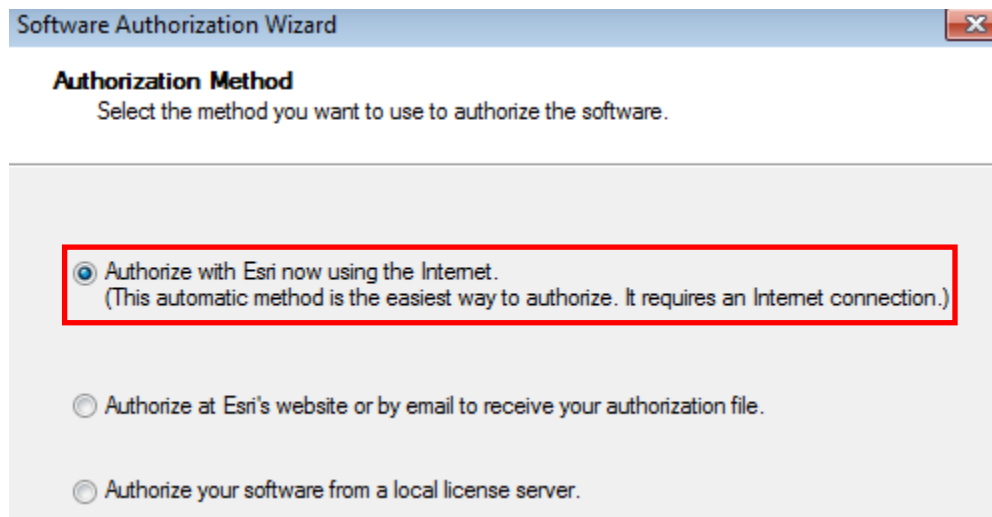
Software Authorization Wizard

Authorization Method
Select the method you want to use to authorize the software.

Authorize with Esri now using the Internet.
(This automatic method is the easiest way to authorize. It requires an Internet connection.)

Authorize at Esri's website or by email to receive your authorization file.

Authorize your software from a local license server.